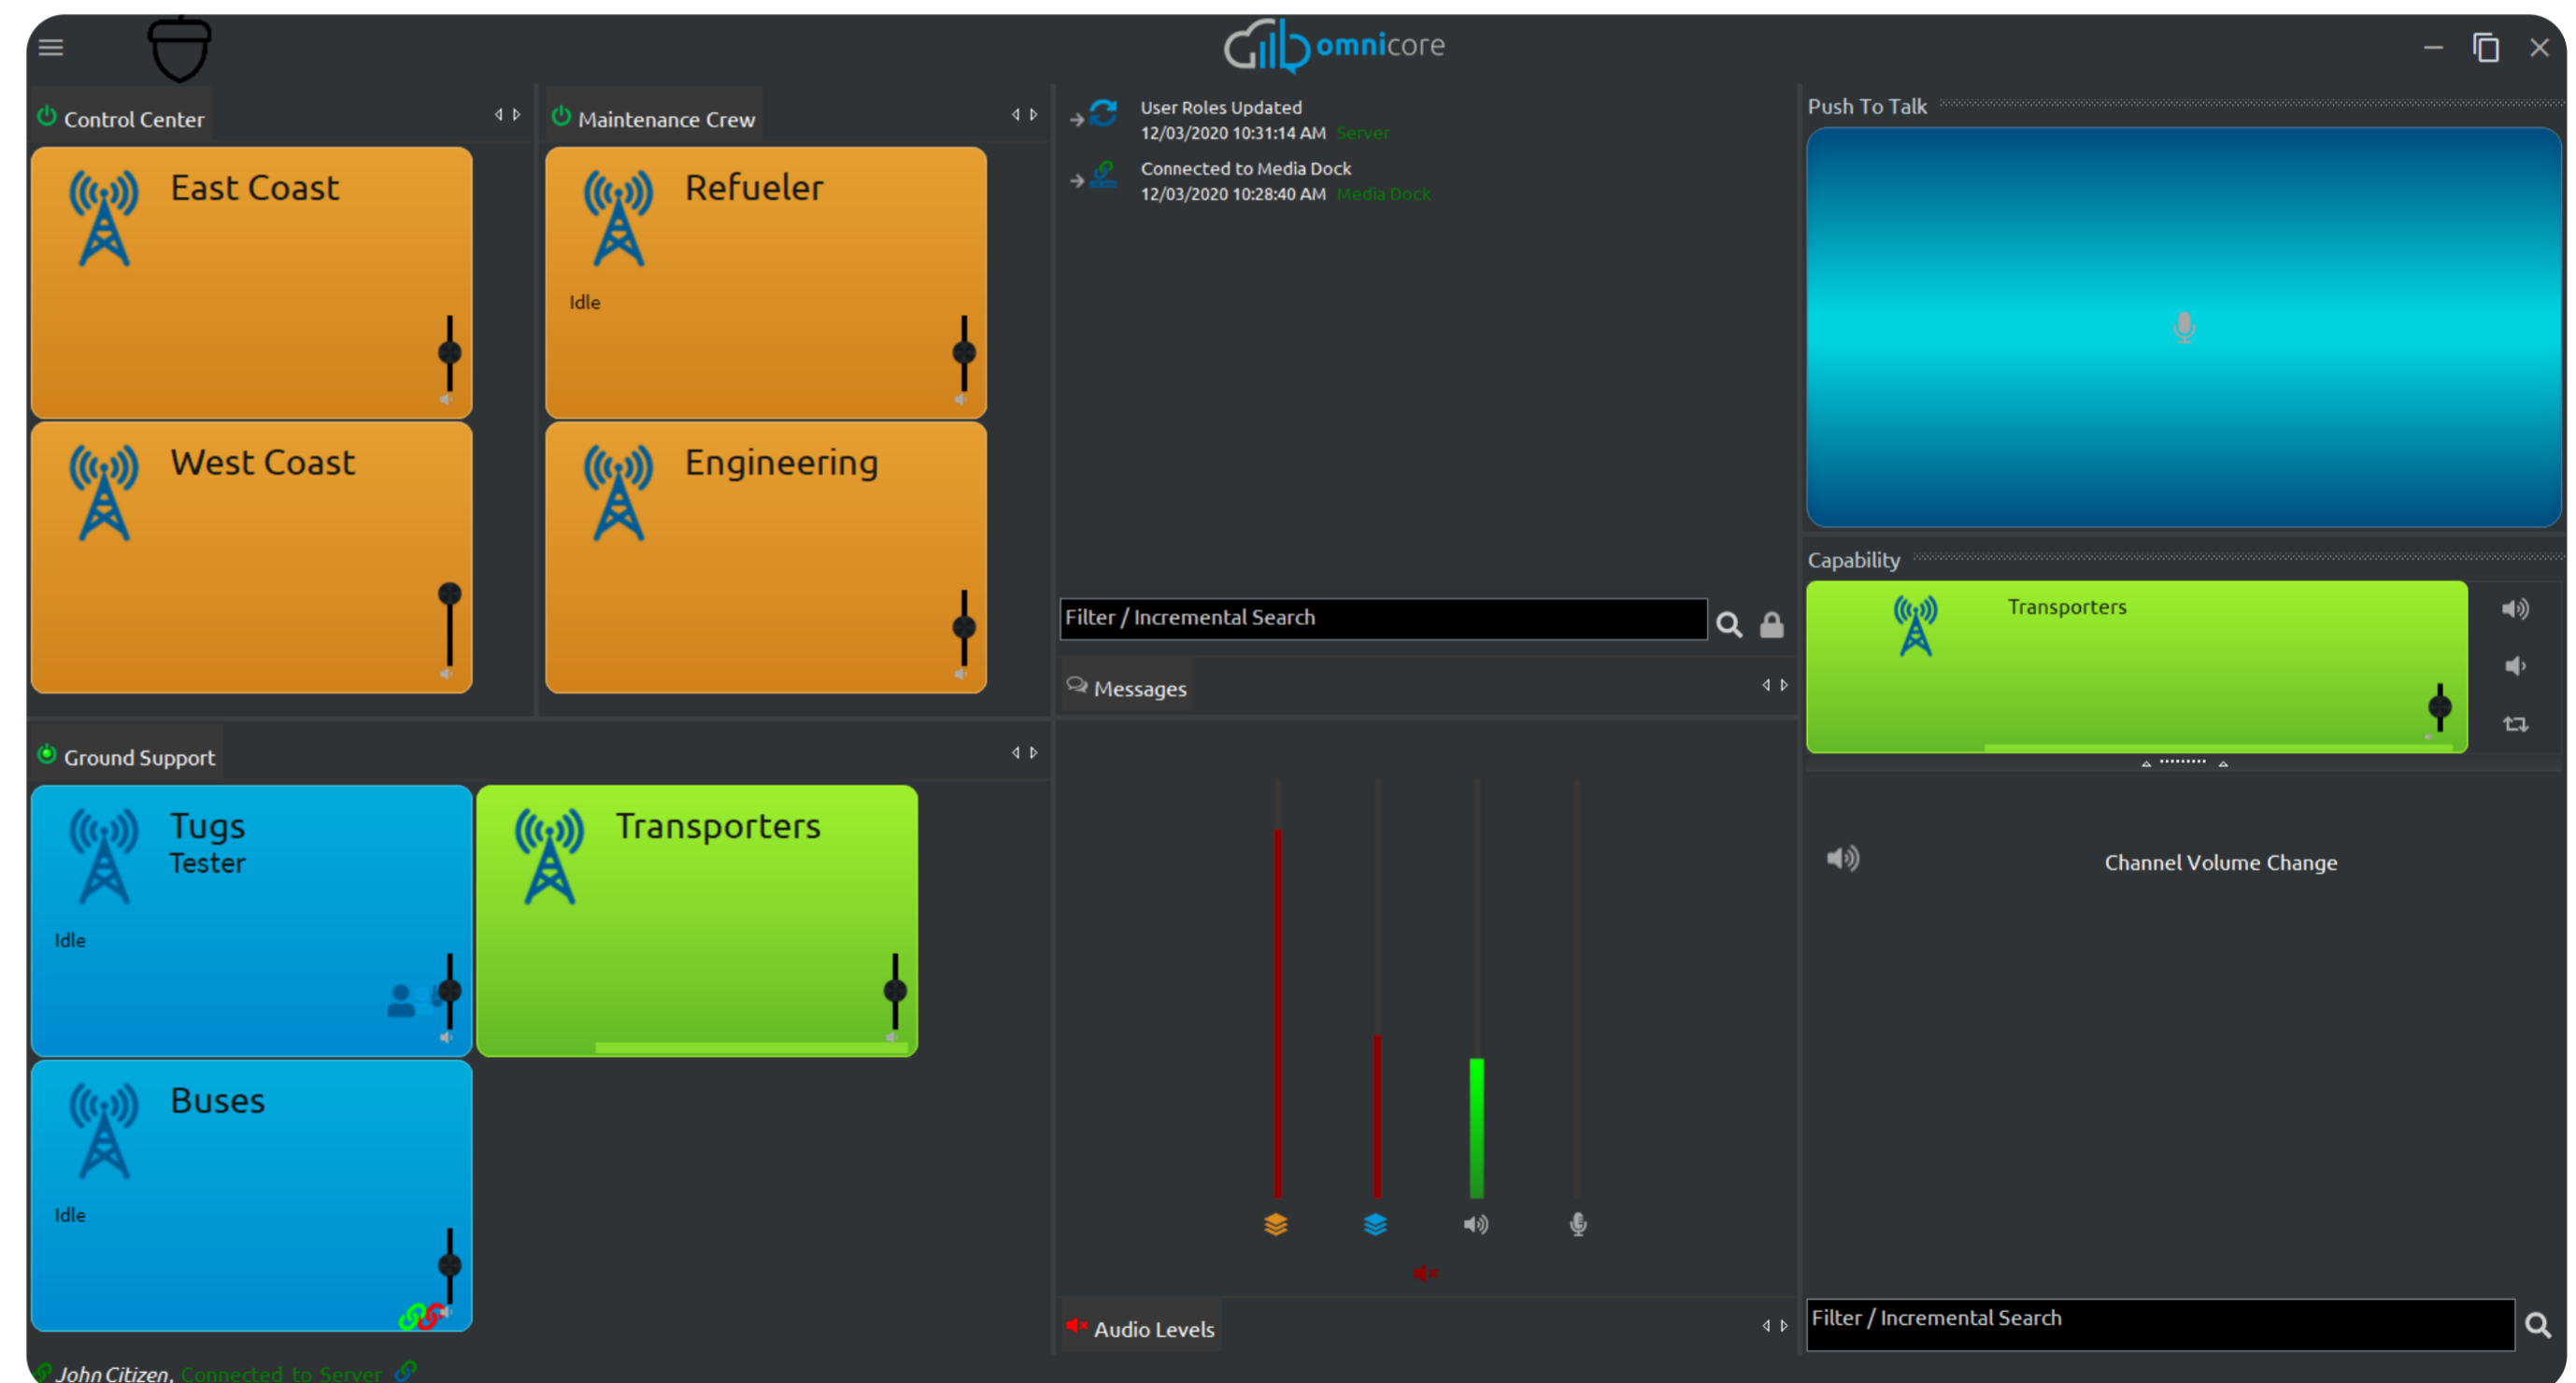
omnicore

Control Center

East Coast

West Coast

Maintenance Crew

Refueler

Idle

Engineering

User Roles Updated
12/03/2020 10:31:14 AM Server

Connected to Media Dock
12/03/2020 10:28:40 AM Media Dock

Filter / Incremental Search

Messages

Push To Talk

Capability

Transporters

Channel Volume Change

Ground Support

Tugs
Tester

Idle

Transporters

Buses

Idle

Audio Levels

Filter / Incremental Search

John Citizen, Connected to Server